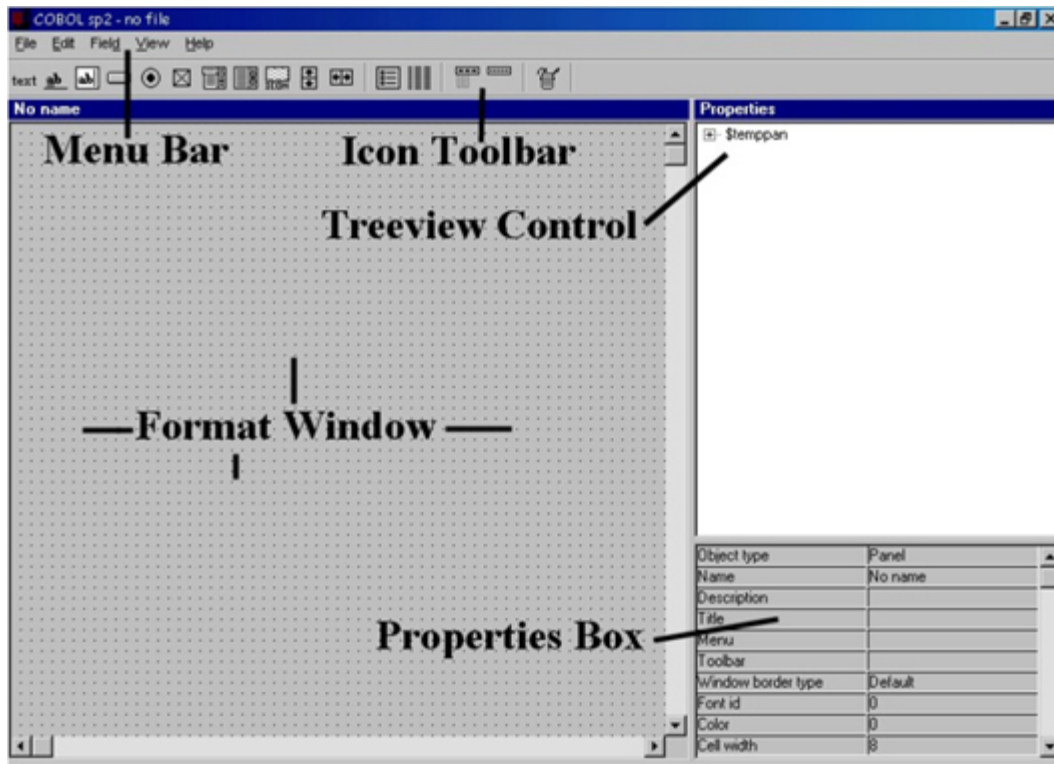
COBOL sp2 - no file

File Edit Field View Help

text ab

No name

Properties

$temppan

Menu Bar

Icon Toolbar

Treeview Control

Format Window

Properties Box

| | |
|---|---|
| Object type | Panel |
| Name | No name |
| Description | |
| Title | |
| Menu | |
| Toolbar | |
| Window border type | Default |
| Font id | 0 |
| Color | 0 |
| Cell width | 8 |